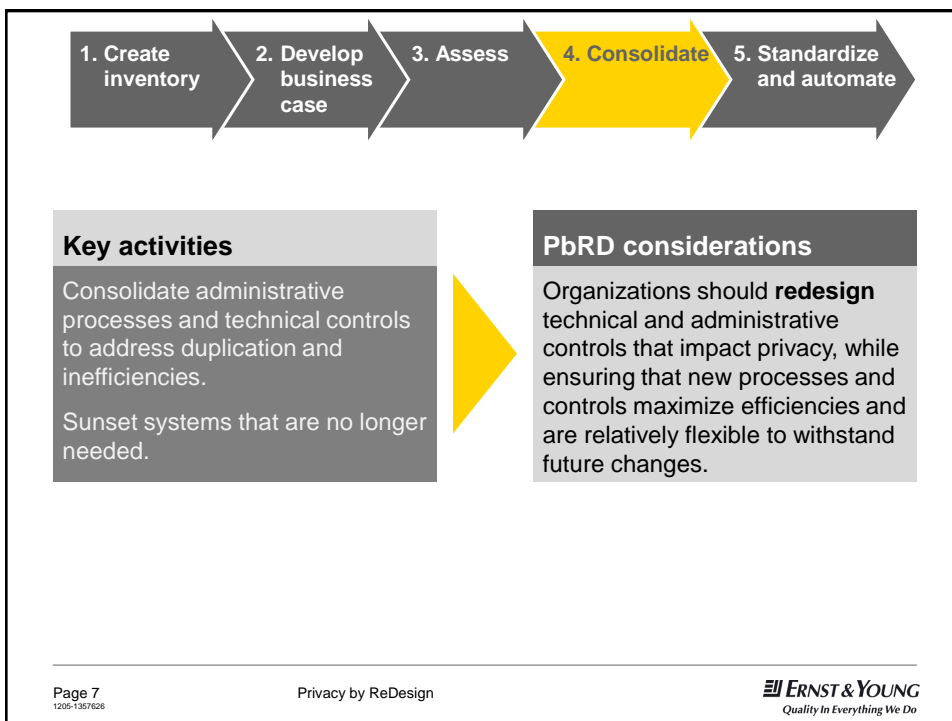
1. Create inventory

2. Develop business case

3. Assess

4. Consolidate

5. Standardize and automate

Key activities

Consolidate administrative processes and technical controls to address duplication and inefficiencies.

Sunset systems that are no longer needed.

PbRD considerations

Organizations should **redesign** technical and administrative controls that impact privacy, while ensuring that new processes and controls maximize efficiencies and are relatively flexible to withstand future changes.

Page 7
1205-1357626

Privacy by ReDesign

ERNST & YOUNG
Quality In Everything We Do